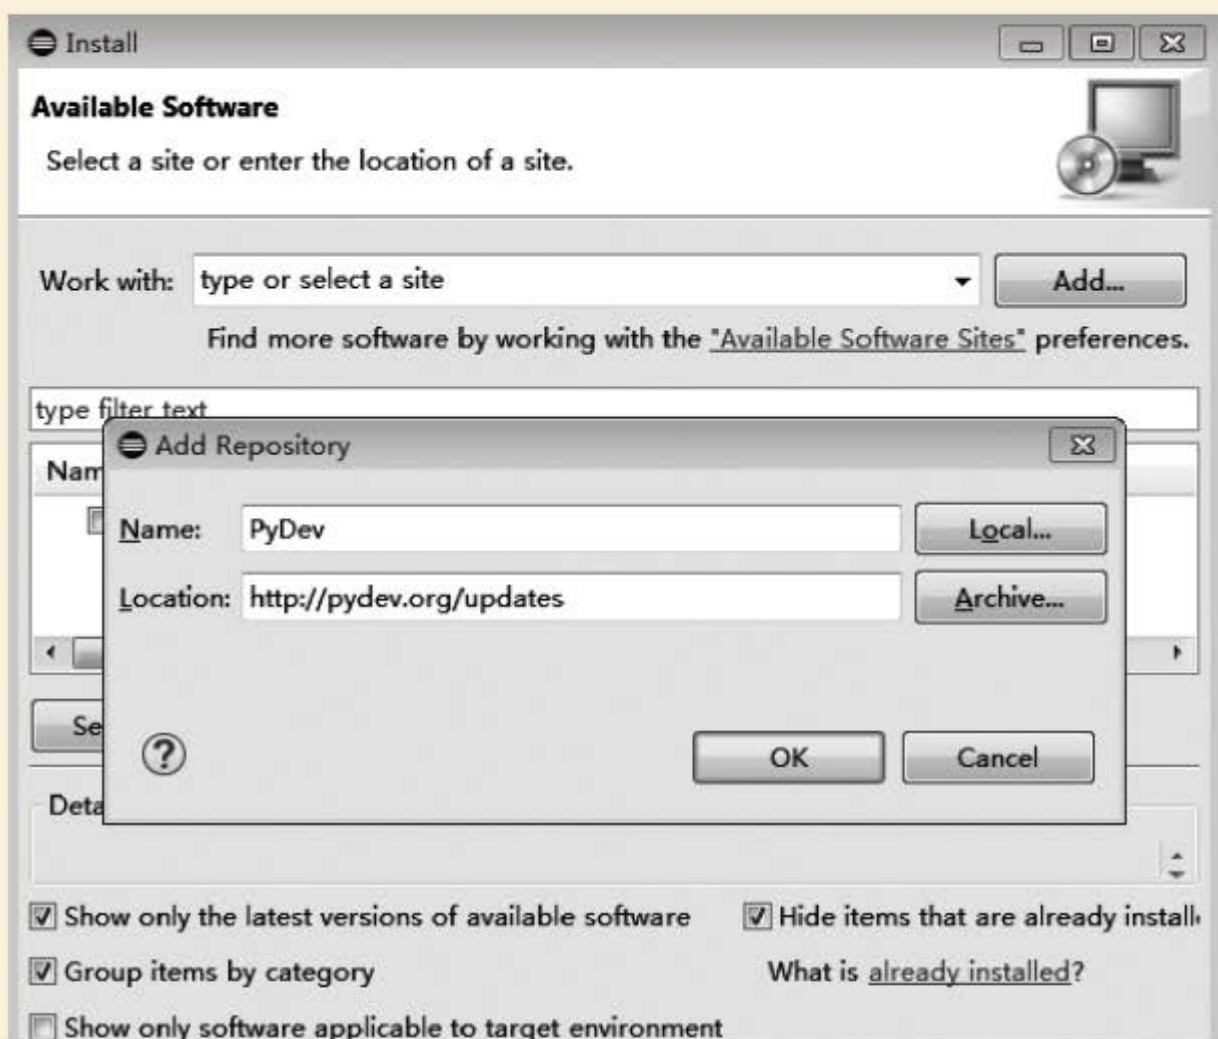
Install

Available Software

Select a site or enter the location of a site.

Work with: type or select a site

Add...

Find more software by working with the "Available Software Sites" preferences.

type filter text

Nam

Se

Deta

Add Repository

Name: PyDev

Local...

Location: http://pydev.org/updates

Archive...

?

OK

Cancel

Show only the latest versions of available software

Hide items that are already install

Group items by category

What is already installed?

Show only software applicable to target environment